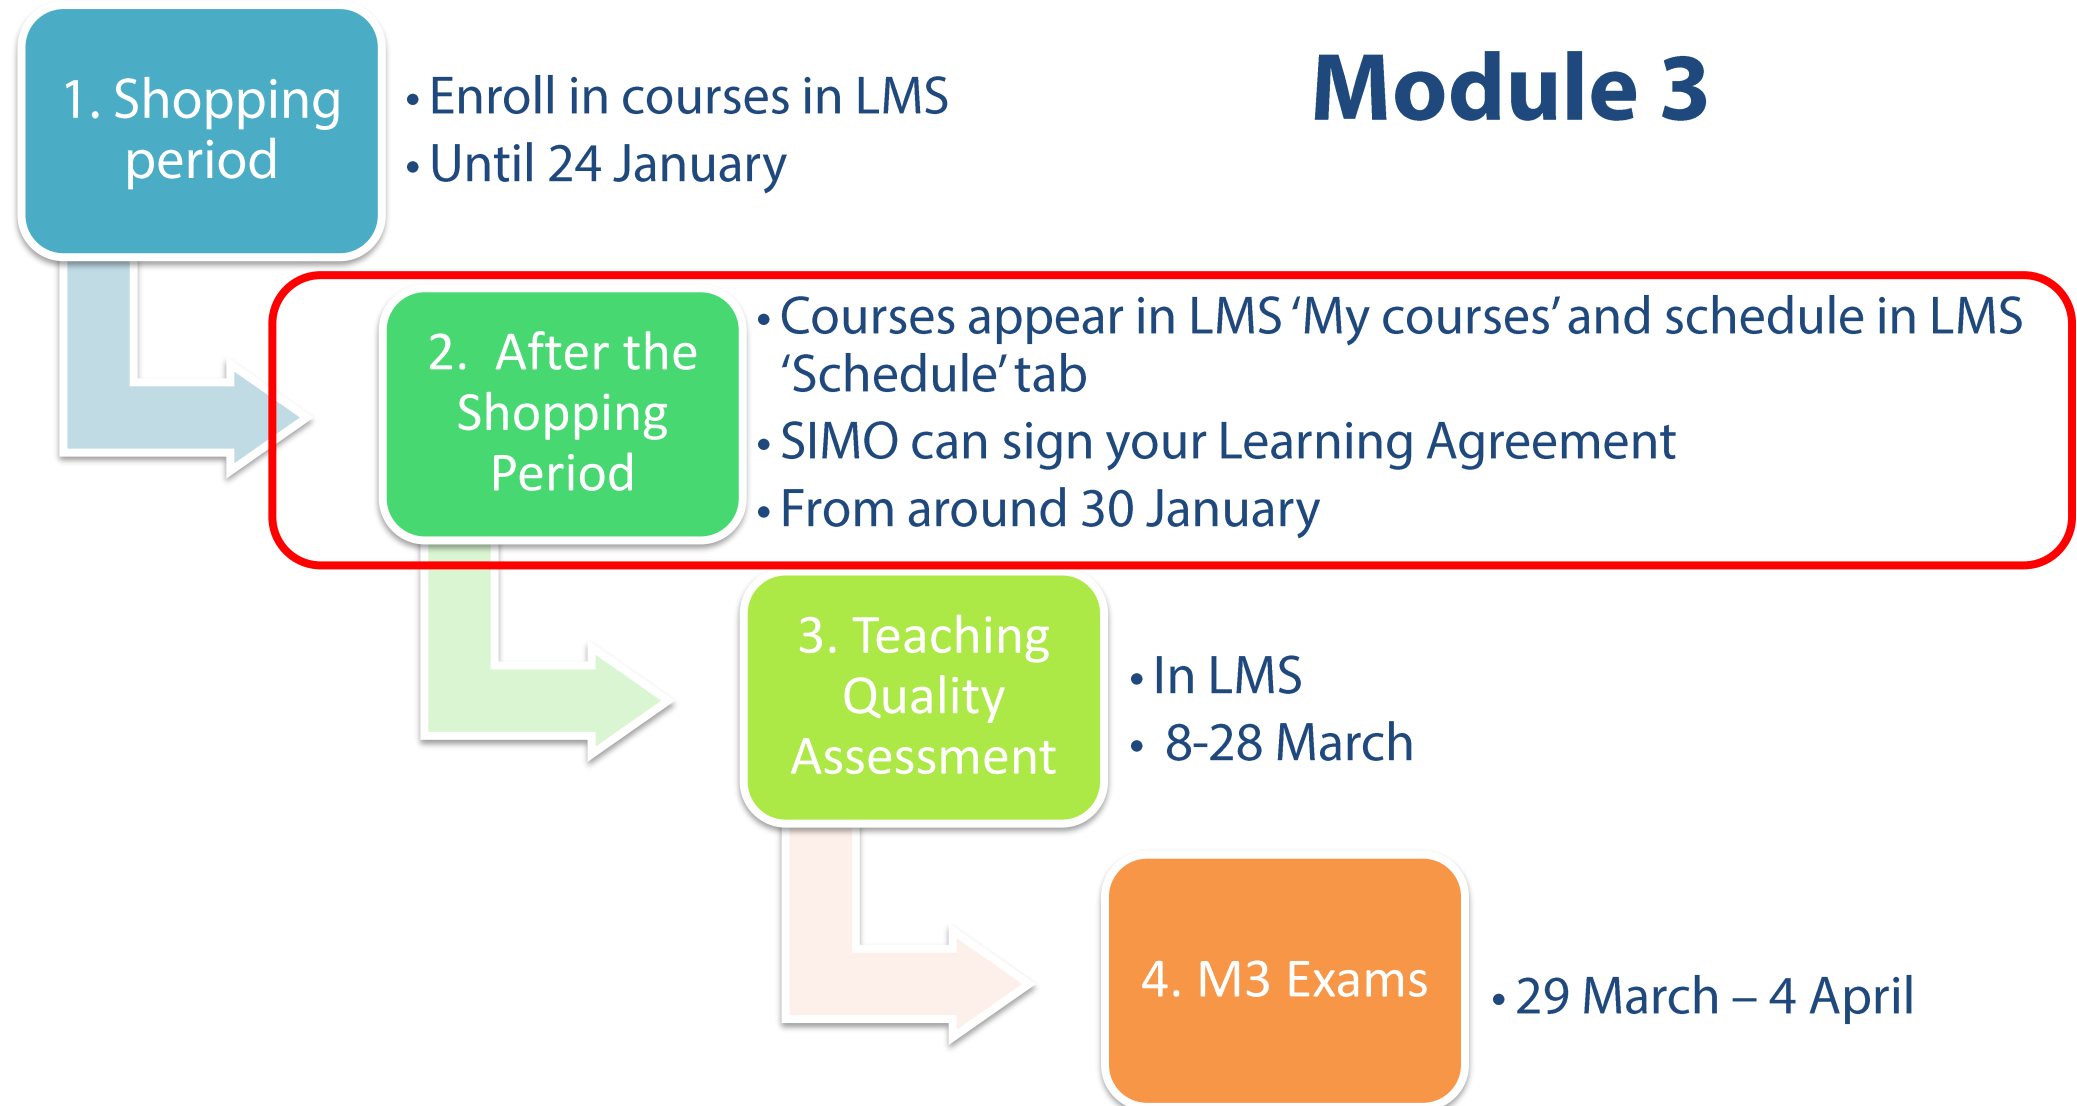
Module 3

1. Shopping period

• Enroll in courses in LMS
• Until 24 January

2. After the Shopping Period

• Courses appear in LMS ‘My courses’ and schedule in LMS ‘Schedule’ tab
• SIMO can sign your Learning Agreement
• From around 30 January

3. Teaching Quality Assessment

• In LMS
• 8-28 March

4. M3 Exams

• 29 March – 4 April